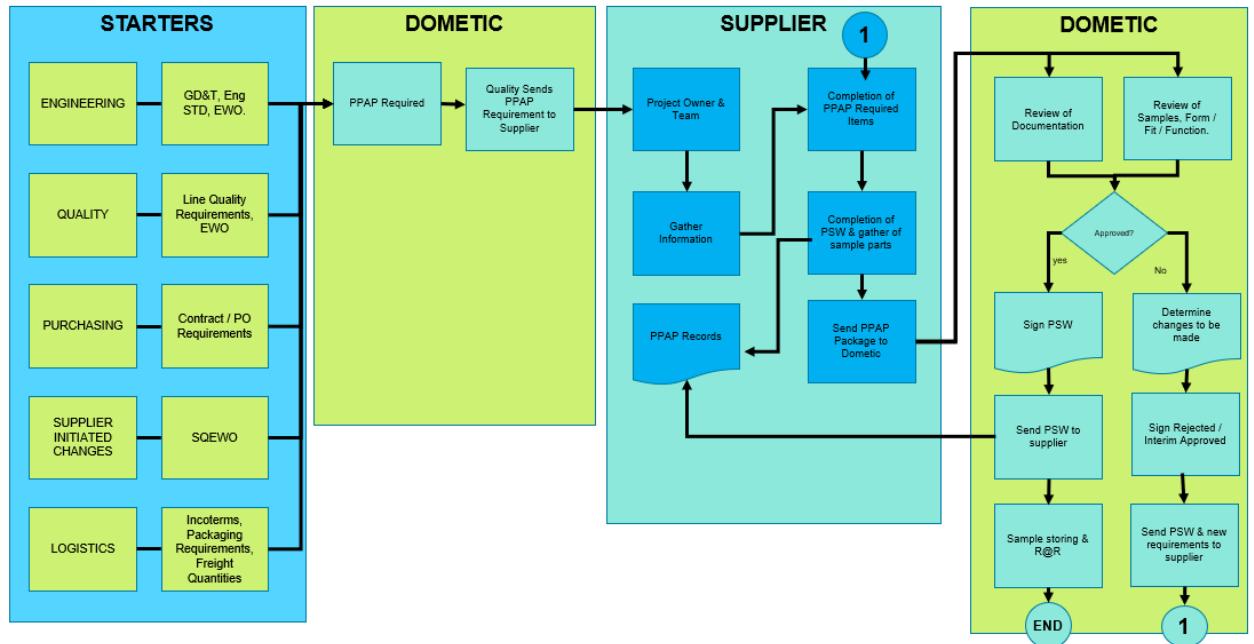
STARTERS

ENGINEERING

GD&T, Eng STD, EWO.

QUALITY

Line Quality Requirements, EWO

PURCHASING

Contract / PO Requirements

SUPPLIER INITIATED CHANGES

SQEWO

LOGISTICS

Incoterms, Packaging Requirements, Freight Quantities

DOMETIC

PPAP Required

Quality Sends PPAP Requirement to Supplier

SUPPLIER

1

Project Owner & Team

Completion of PPAP Required Items

Gather Information

Completion of PSW & gather of sample parts

PPAP Records

Send PPAP Package to Dometic

DOMETIC

Review of Documentation

Review of Samples, Form / Fit / Function.

Approved?

yes

No

Sign PSW

Determine changes to be made

Send PSW to supplier

Sign Rejected / Interim Approved

Sample storing & R@R

Send PSW & new requirements to supplier

END

1